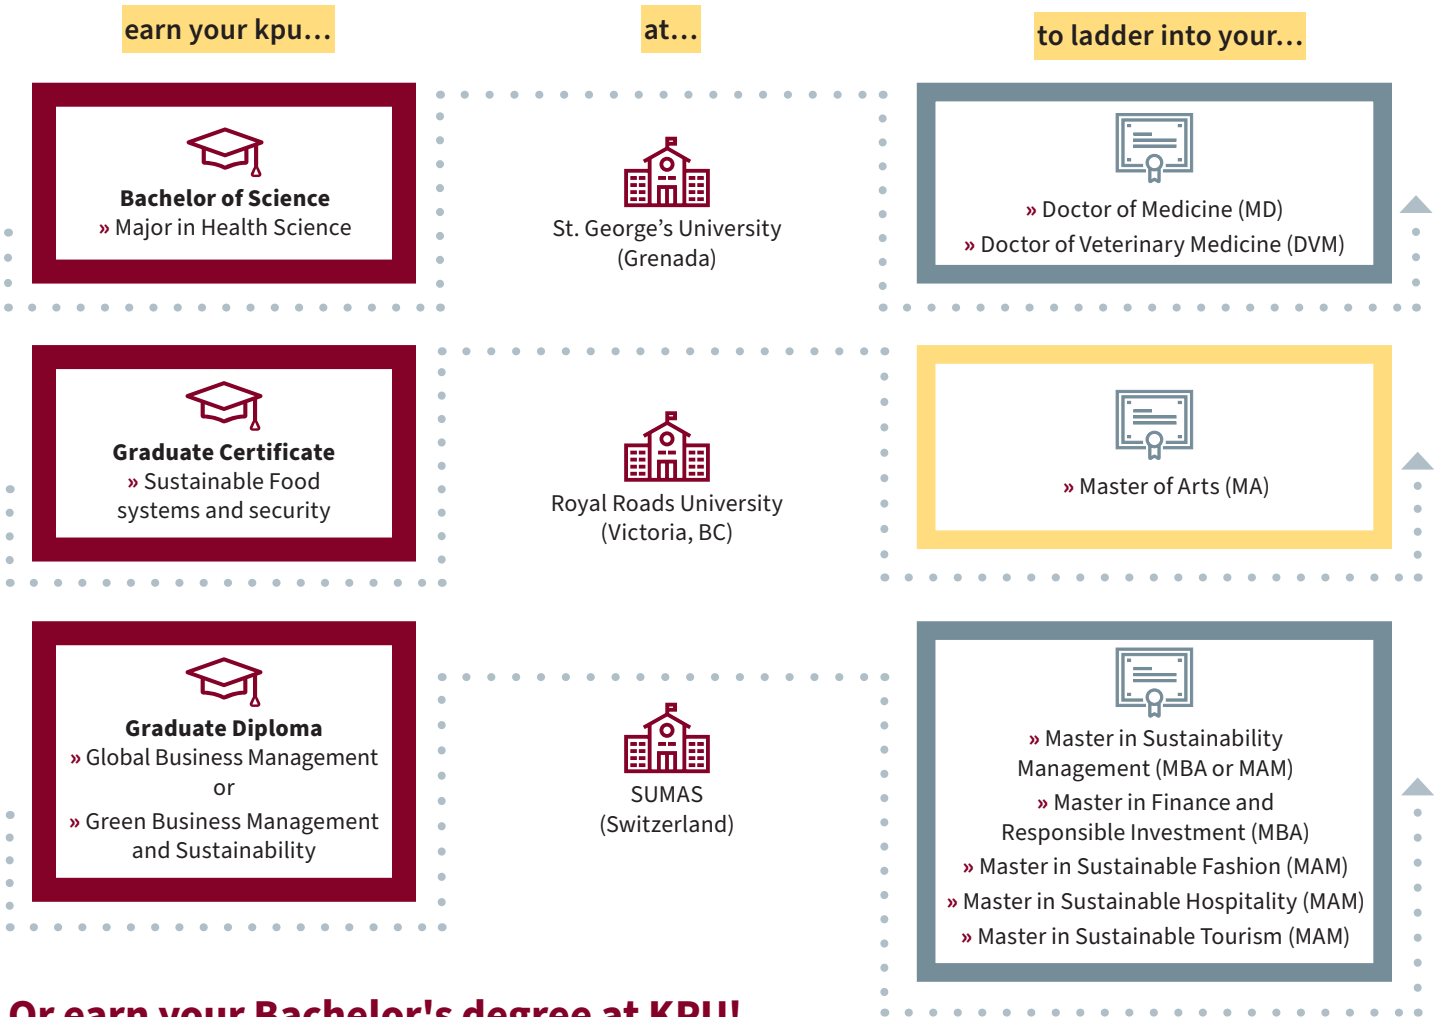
earn your kpu...

at...

to ladder into your...

Bachelor of Science
» Major in Health Science

St. George's University (Grenada)

» Doctor of Medicine (MD)
» Doctor of Veterinary Medicine (DVM)

Graduate Certificate
» Sustainable Food systems and security

Royal Roads University (Victoria, BC)

» Master of Arts (MA)

Graduate Diploma
» Global Business Management
or
» Green Business Management and Sustainability

SUMAS (Switzerland)

» Master in Sustainability Management (MBA or MAM)
» Master in Finance and Responsible Investment (MBA)
» Master in Sustainable Fashion (MAM)
» Master in Sustainable Hospitality (MAM)
» Master in Sustainable Tourism (MAM)

Or earn your Bachelor's degree at KPU!